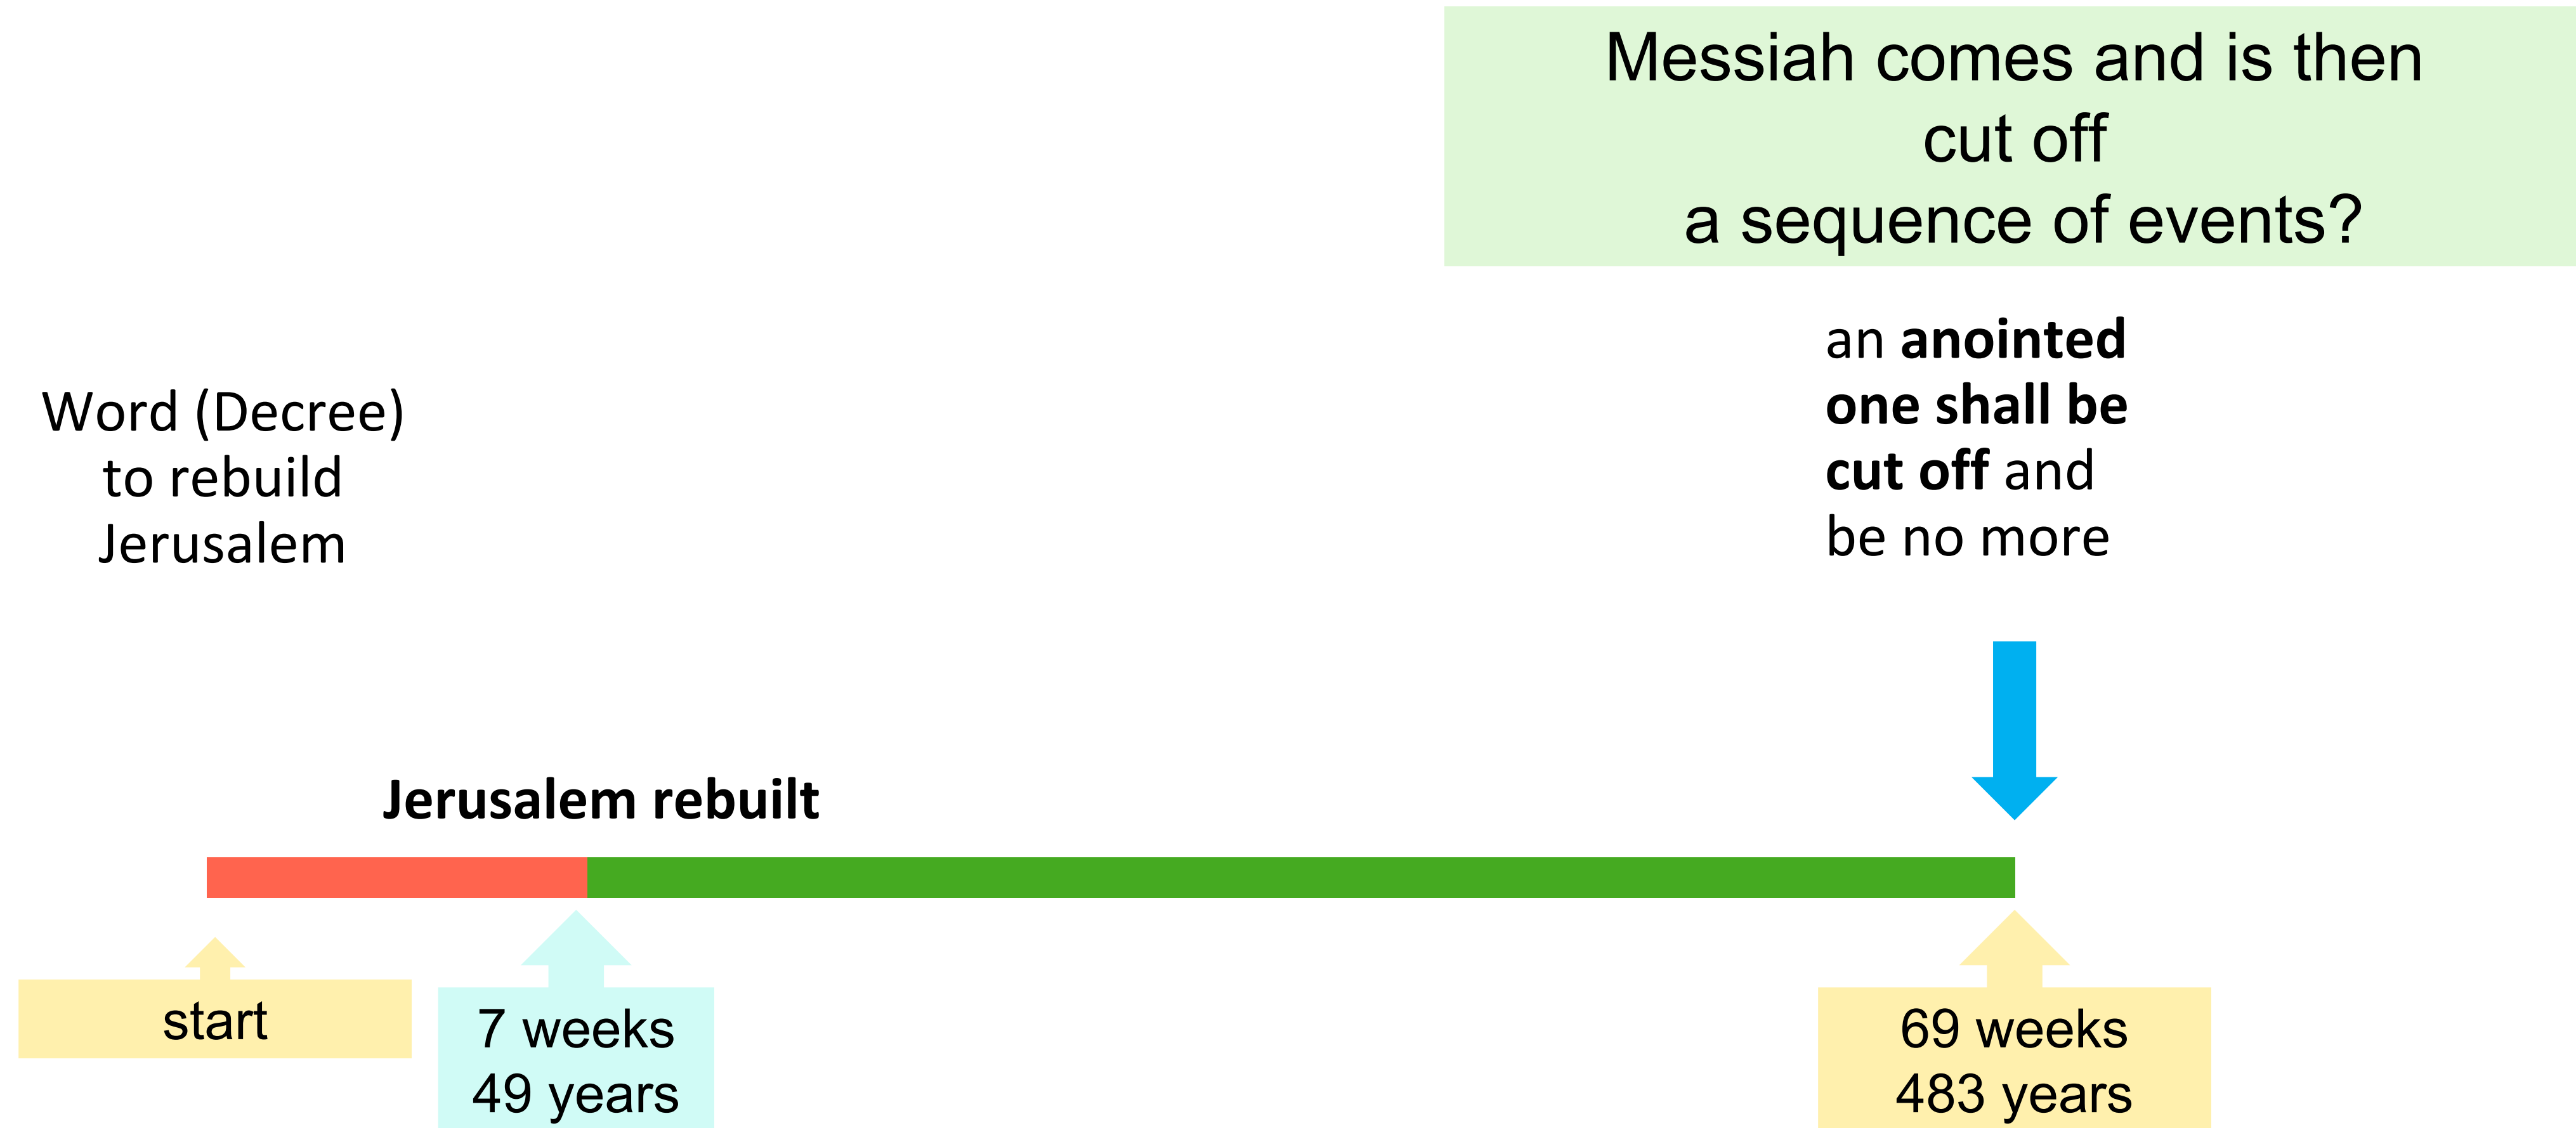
Messiah comes and is then cut off
a sequence of events?

Word (Decree) to rebuild Jerusalem

an **anointed one shall be cut off** and be no more

**Jerusalem rebuilt**

start

7 weeks
49 years

69 weeks
483 years